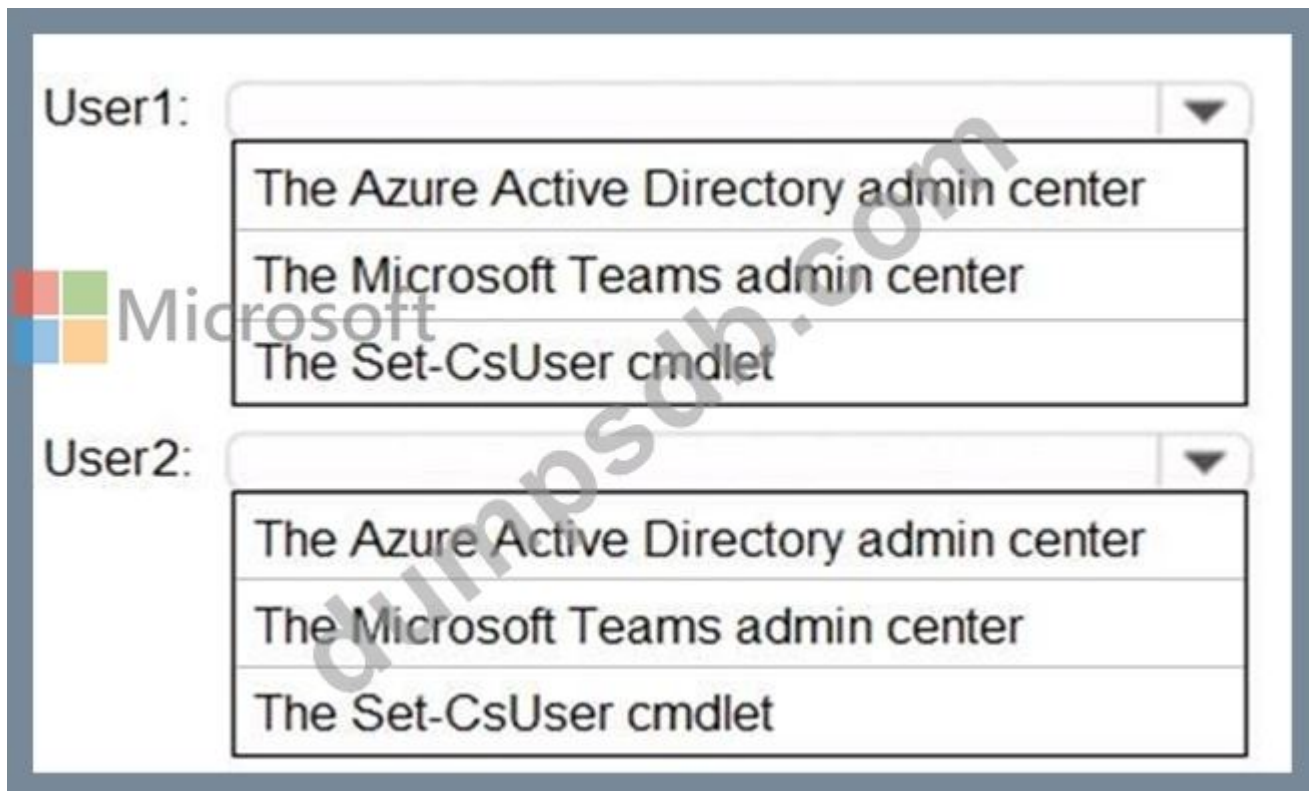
User1:

The Azure Active Directory admin center

The Microsoft Teams admin center

The Set-CsUser cmdlet

Microsoft

User2:

The Azure Active Directory admin center

The Microsoft Teams admin center

The Set-CsUser cmdlet

dumpsdb.com